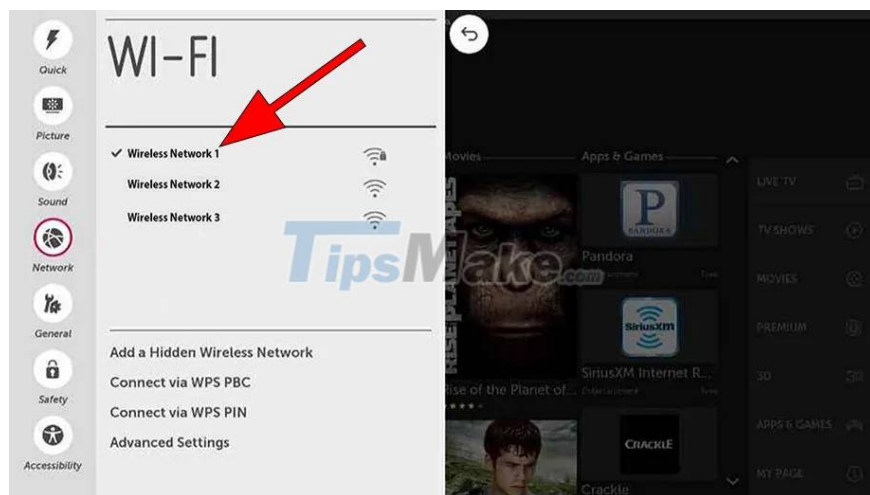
Quick
Picture
Sound
Network
General
Safety
Accessibility

WI-FI

✓ Wireless Network 1
Wireless Network 2
Wireless Network 3

Add a Hidden Wireless Network
Connect via WPS PBC
Connect via WPS PIN
Advanced Settings

TipsMake.com

Movies
Apps & Games
RISE PLANET APES
PANDORA
Pandora
Entertainment
Free
SiriusXM
SiriusXM Internet R...
Entertainment
Free
Rise of the Planet of...
CRACKLE
Crackle

LIVE TV
TV SHOWS
MOVIES
PREMIUM
3D
APPS & GAMES
MY PAGE